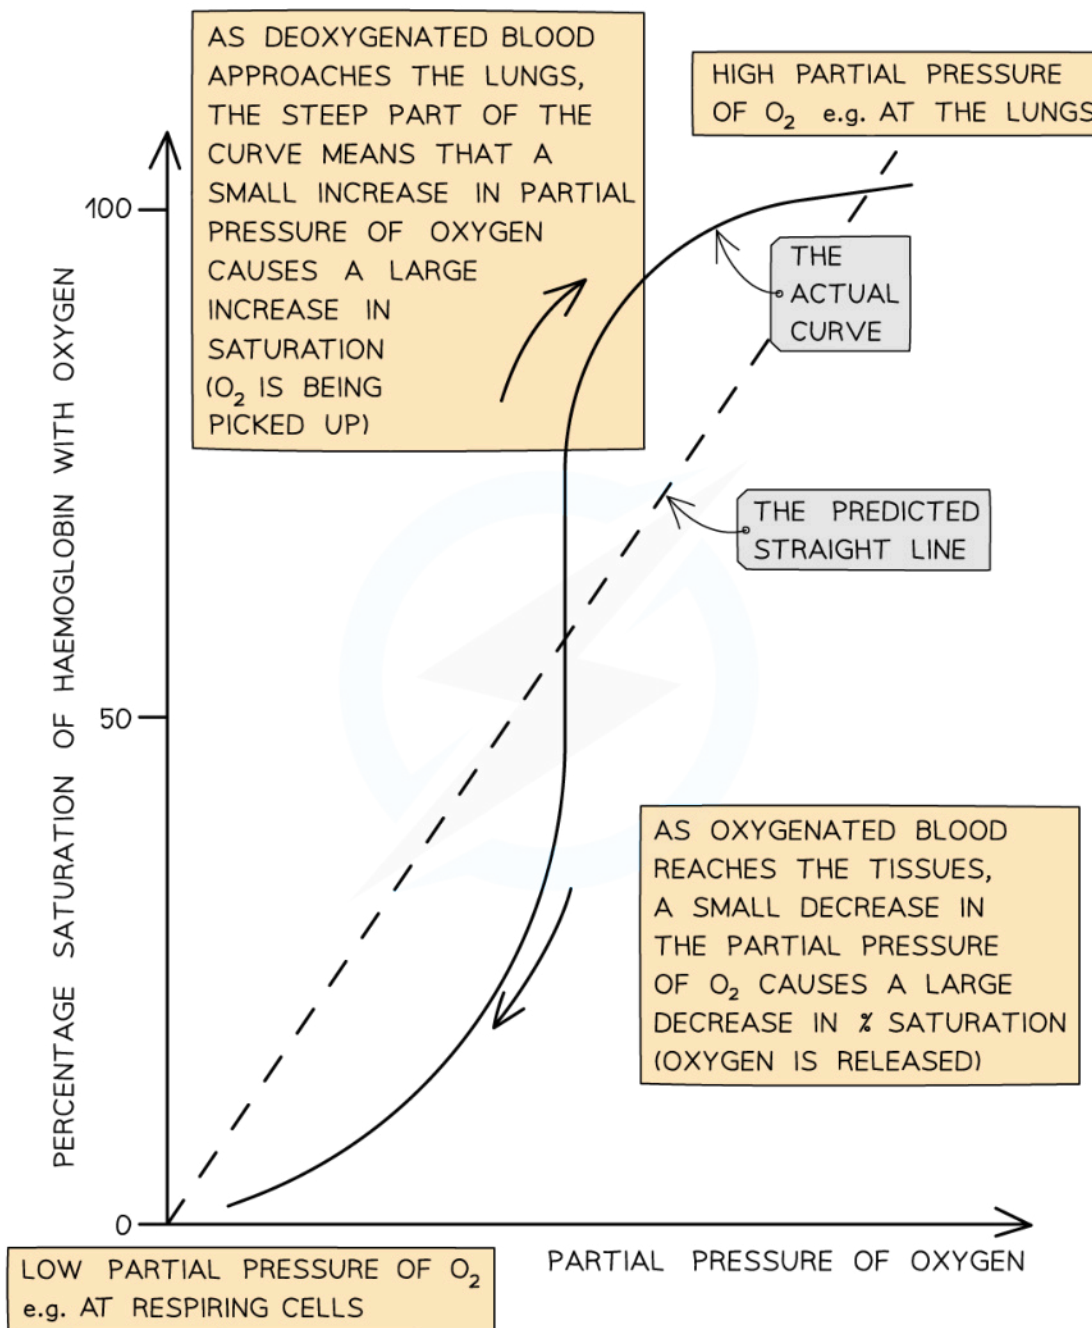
AS DEOXYGENATED BLOOD APPROACHES THE LUNGS, THE STEEP PART OF THE CURVE MEANS THAT A SMALL INCREASE IN PARTIAL PRESSURE OF OXYGEN CAUSES A LARGE INCREASE IN SATURATION ($O_2$ IS BEING PICKED UP)

HIGH PARTIAL PRESSURE OF $O_2$ e.g. AT THE LUNGS

100

THE ACTUAL CURVE

THE PREDICTED STRAIGHT LINE

PERCENTAGE SATURATION OF HAEMOGLOBIN WITH OXYGEN

50

AS OXYGENATED BLOOD REACHES THE TISSUES, A SMALL DECREASE IN THE PARTIAL PRESSURE OF $O_2$ CAUSES A LARGE DECREASE IN % SATURATION (OXYGEN IS RELEASED)

0

LOW PARTIAL PRESSURE OF $O_2$ e.g. AT RESPIRING CELLS

PARTIAL PRESSURE OF OXYGEN